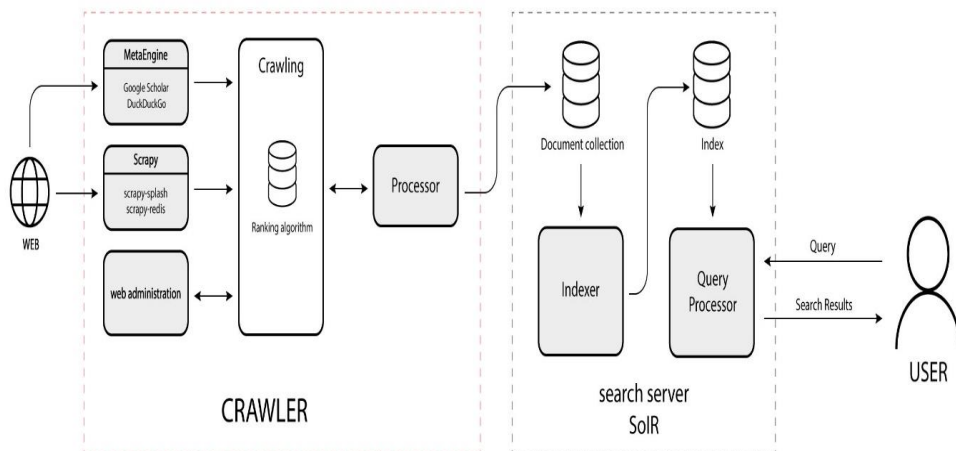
MetaEngine
Google Scholar
DuckDuckGo

Scrapy
scrapy-splash
scrapy-redis

web administration

Crawling

Ranking algorithm

Processor

WEB

CRAWLER

Document collection

Index

Indexer

Query Processor

Query

Search Results

USER

search server
SolR